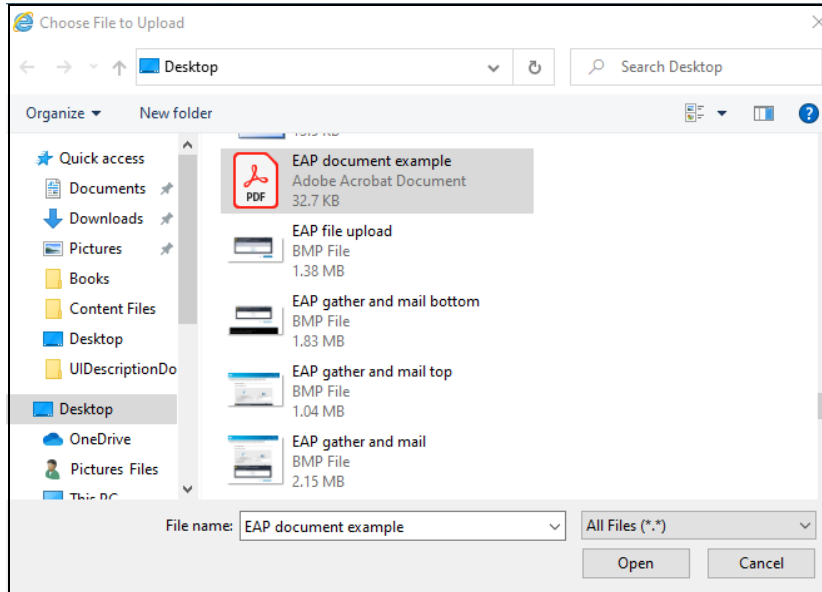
Choose File to Upload

Desktop

Search Desktop

Organize ▾ New folder

Quick access
Documents
Downloads
Pictures
Books
Content Files
Desktop
UIDescriptionDo
Desktop
OneDrive
Pictures Files
This PC

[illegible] KB

EAP document example
Adobe Acrobat Document
32.7 KB

PDF

EAP file upload
BMP File
1.38 MB

EAP gather and mail bottom
BMP File
1.83 MB

EAP gather and mail top
BMP File
1.04 MB

EAP gather and mail
BMP File
2.15 MB

File name: EAP document example

All Files (*.*)

Open

Cancel